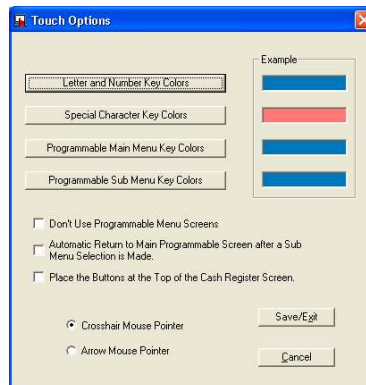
Touch Options

Example

Letter and Number Key Colors

Special Character Key Colors

Programmable Main Menu Key Colors

Programmable Sub Menu Key Colors

Don't Use Programmable Menu Screens

Automatic Return to Main Programmable Screen after a Sub Menu Selection is Made.

Place the Buttons at the Top of the Cash Register Screen.

Crosshair Mouse Pointer

Arrow Mouse Pointer

Save/Exit

Cancel